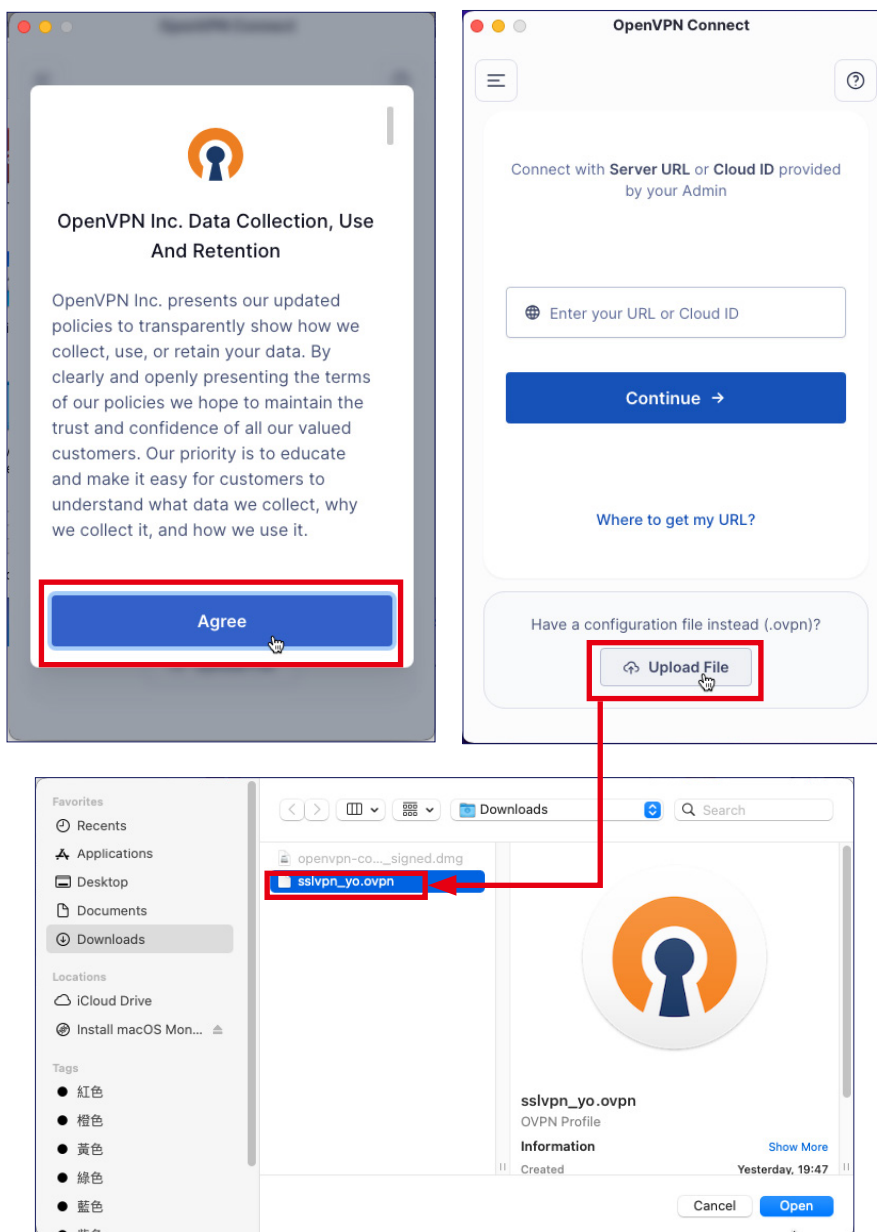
OpenVPN Inc. Data Collection, Use And Retention

OpenVPN Inc. presents our updated policies to transparently show how we collect, use, or retain your data. By clearly and openly presenting the terms of our policies we hope to maintain the trust and confidence of all our valued customers. Our priority is to educate and make it easy for customers to understand what data we collect, why we collect it, and how we use it.

Agree

OpenVPN Connect

Connect with Server URL or Cloud ID provided by your Admin

Enter your URL or Cloud ID

Continue →

Where to get my URL?

Have a configuration file instead (.ovpn)?

Upload File

Favorites
Recents
Applications
Desktop
Documents
Downloads
Locations
iCloud Drive
Install macOS Mon...
Tags
紅色
橙色
黃色
綠色
藍色

Downloads
Search

openvpn-co..._signed.dmg
sslvpn_yo.ovpn

sslvpn_yo.ovpn
OVPN Profile
Information
Show More
Created
Yesterday, 19:47

Cancel
Open